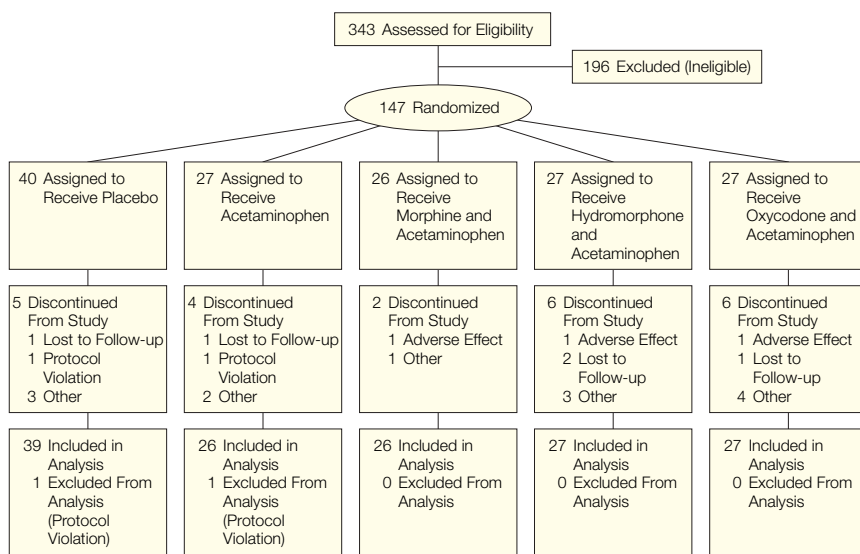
343 Assessed for Eligibility

196 Excluded (Ineligible)

147 Randomized

40 Assigned to Receive Placebo

5 Discontinued From Study
1 Lost to Follow-up
1 Protocol Violation
3 Other

39 Included in Analysis
1 Excluded From Analysis (Protocol Violation)

27 Assigned to Receive Acetaminophen

4 Discontinued From Study
1 Lost to Follow-up
1 Protocol Violation
2 Other

26 Included in Analysis
1 Excluded From Analysis (Protocol Violation)

26 Assigned to Receive Morphine and Acetaminophen

2 Discontinued From Study
1 Adverse Effect
1 Other

26 Included in Analysis
0 Excluded From Analysis

27 Assigned to Receive Hydromorphone and Acetaminophen

6 Discontinued From Study
1 Adverse Effect
2 Lost to Follow-up
3 Other

27 Included in Analysis
0 Excluded From Analysis

27 Assigned to Receive Oxycodone and Acetaminophen

6 Discontinued From Study
1 Adverse Effect
1 Lost to Follow-up
4 Other

27 Included in Analysis
0 Excluded From Analysis